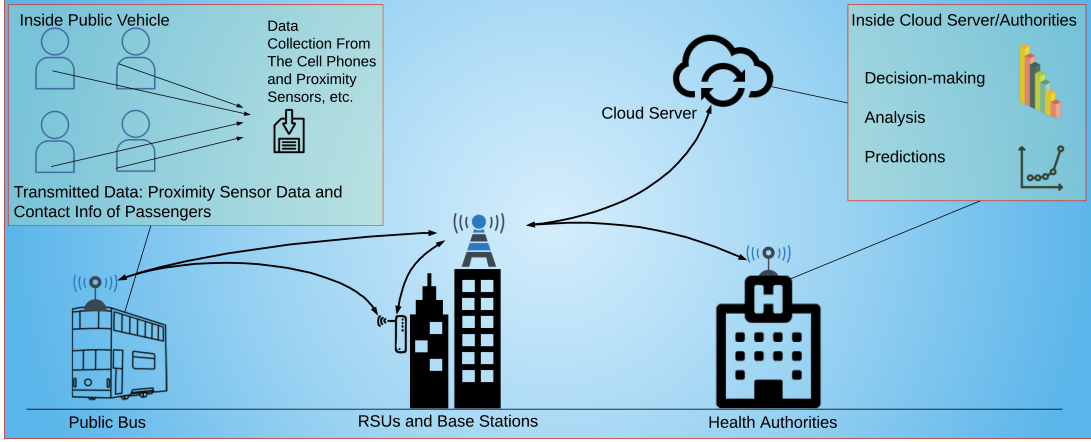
Inside Public Vehicle

Data Collection From The Cell Phones and Proximity Sensors, etc.

Transmitted Data: Proximity Sensor Data and Contact Info of Passengers

Cloud Server

Inside Cloud Server/Authorities

Decision-making

Analysis

Predictions

Public Bus

RSUs and Base Stations

Health Authorities